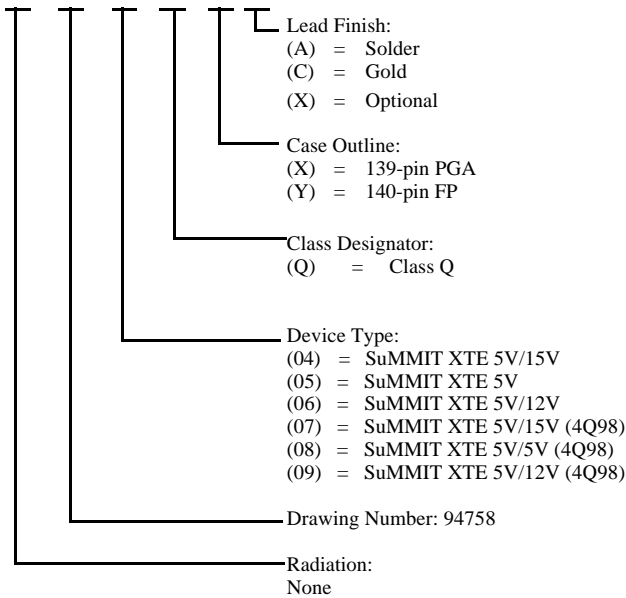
Lead Finish:
(A) = Solder
(C) = Gold
(X) = Optional

Case Outline:
(X) = 139-pin PGA
(Y) = 140-pin FP

Class Designator:
(Q) = Class Q

Device Type:
(04) = SuMMIT XTE 5V/15V
(05) = SuMMIT XTE 5V
(06) = SuMMIT XTE 5V/12V
(07) = SuMMIT XTE 5V/15V (4Q98)
(08) = SuMMIT XTE 5V/5V (4Q98)
(09) = SuMMIT XTE 5V/12V (4Q98)

Drawing Number: 94758

Radiation:
None